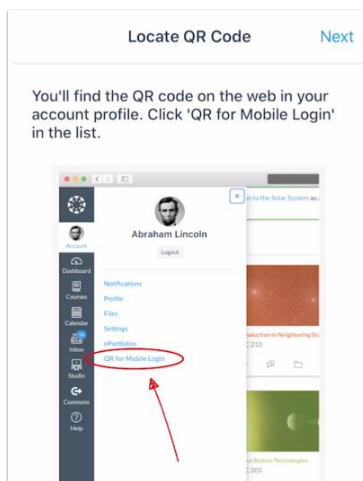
Locate QR Code

Next

You'll find the QR code on the web in your account profile. Click 'QR for Mobile Login' in the list.

Account

Dashboard

Courses

Calendar

Inbox

Studio

Commons

Help

Abraham Lincoln

Logout

Notifications

Profile

Files

Settings

ePortfolios

QR for Mobile Login

to the Solar System

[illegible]duction to Neighboring St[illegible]

C 210

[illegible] Station Technologies

C 205